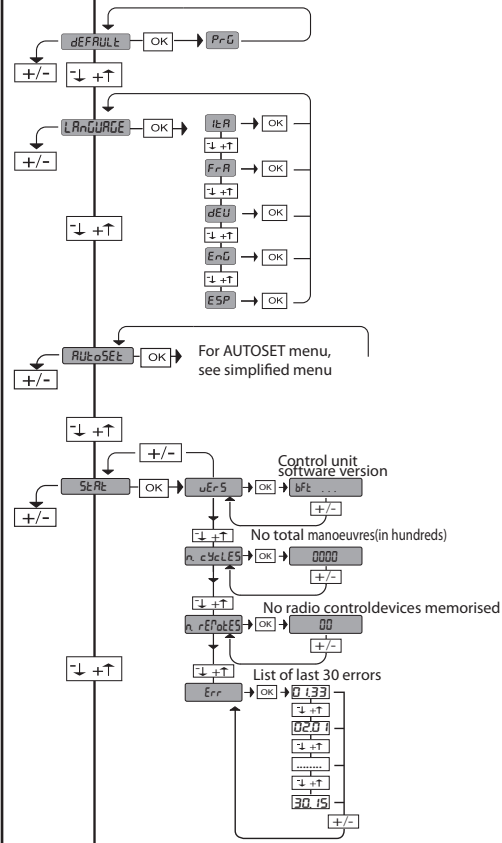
dEFAULt OK PrG
+/-
-↓ +↑
LAnGUAGE OK
ItA → OK
-↓ +↑
FrA → OK
-↓ +↑
dEU → OK
-↓ +↑
EnG → OK
-↓ +↑
ESP → OK
+/-
-↓ +↑
AUtoSEt OK For AUTOSET menu, see simplified menu
+/-
-↓ +↑
+/-
StAt OK vErS → OK → bFt ...
Control unit software version
+/-
+/-
-↓ +↑
No total manoeuvres(in hundreds)
n. cYcLES → OK → 0000
+/-
-↓ +↑
No radio controldevices memorised
n. rEMotES → OK → 00
+/-
-↓ +↑
-↓ +↑
List of last 30 errors
Err → OK → 01.33
-↓ +↑
02.01
-↓ +↑
........
-↓ +↑
30.15
+/-